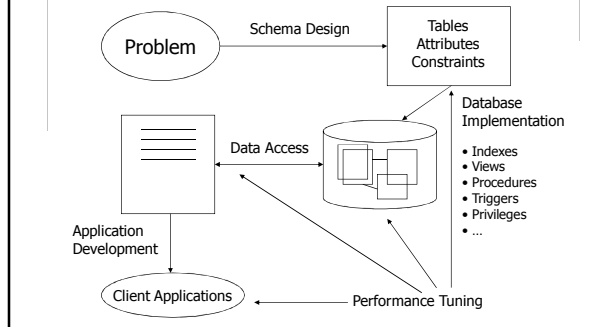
Problem

Schema Design

Tables
Attributes
Constraints

Database
Implementation

• Indexes
• Views
• Procedures
• Triggers
• Privileges
• …

Data Access

Application
Development

Client Applications

Performance Tuning